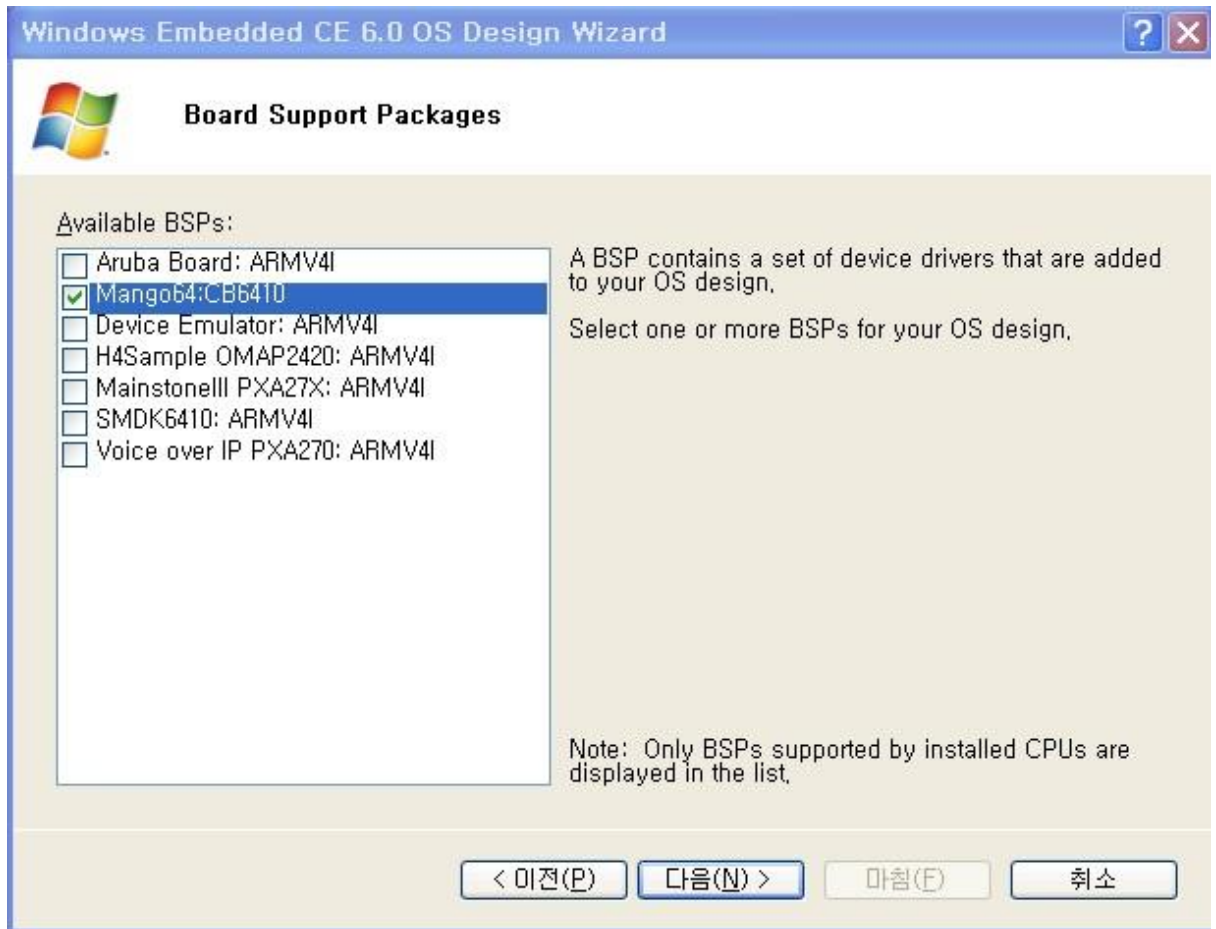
Windows Embedded CE 6.0 OS Design Wizard

Board Support Packages

Available BSPs:

Aruba Board: ARMV4I
Mango64:CB6410
Device Emulator: ARMV4I
H4Sample OMAP2420: ARMV4I
MainstoneIII PXA27X: ARMV4I
SMDK6410: ARMV4I
Voice over IP PXA270: ARMV4I

A BSP contains a set of device drivers that are added to your OS design.

Select one or more BSPs for your OS design.

Note: Only BSPs supported by installed CPUs are displayed in the list.

< 이전(P)
다음(N) >
마침(F)
취소